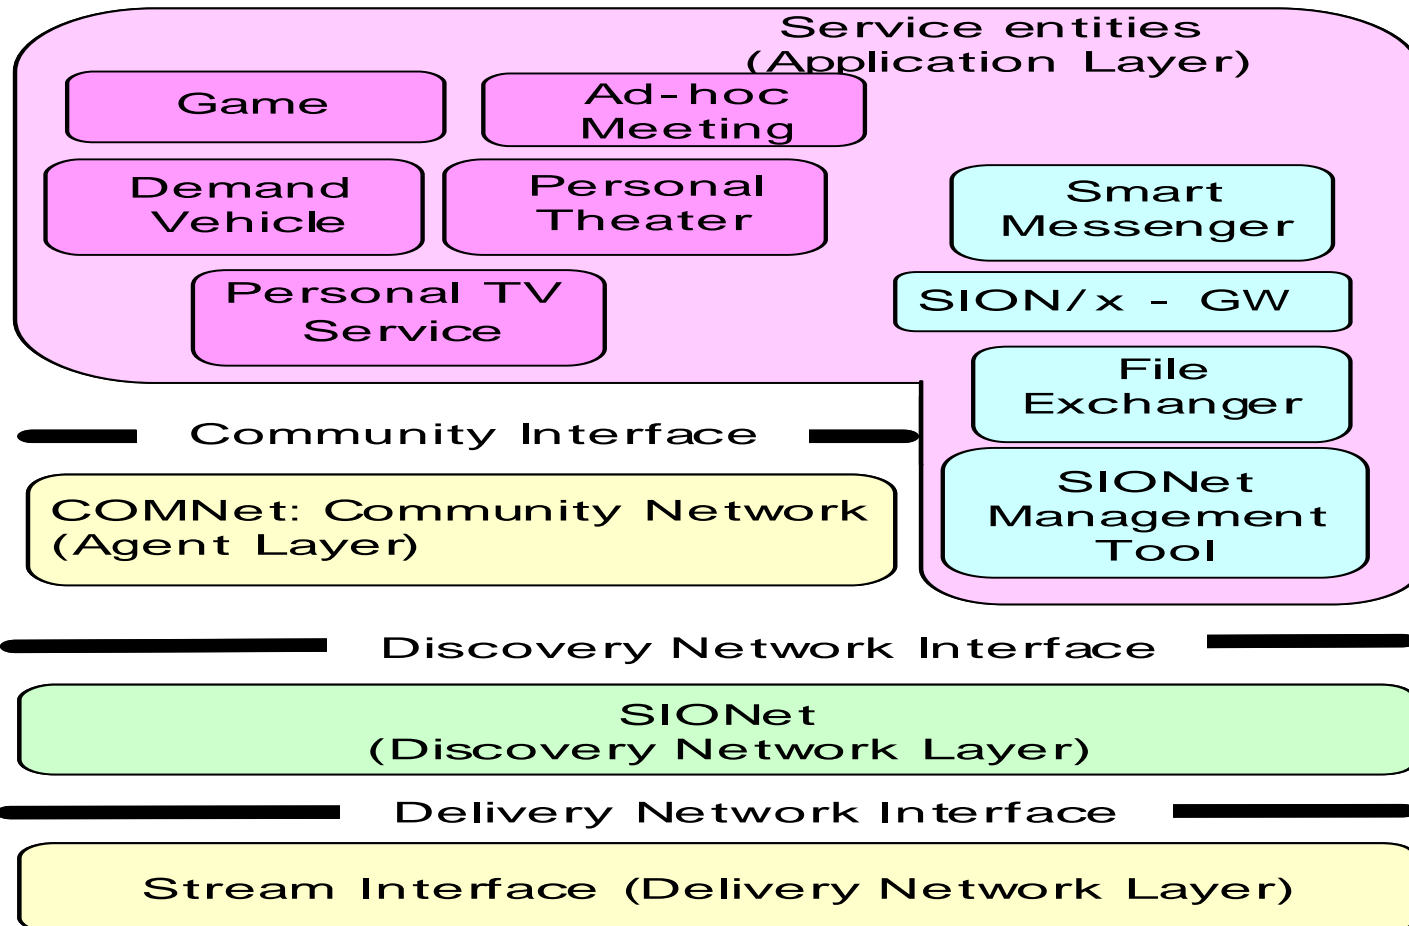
Service entities
(Application Layer)

Game

Ad-hoc Meeting

Demand Vehicle

Personal Theater

Smart Messenger

Personal TV Service

SION/x - GW

File Exchanger

Community Interface

COMNet: Community Network
(Agent Layer)

SIONet Management Tool

Discovery Network Interface

SIONet
(Discovery Network Layer)

Delivery Network Interface

Stream Interface (Delivery Network Layer)